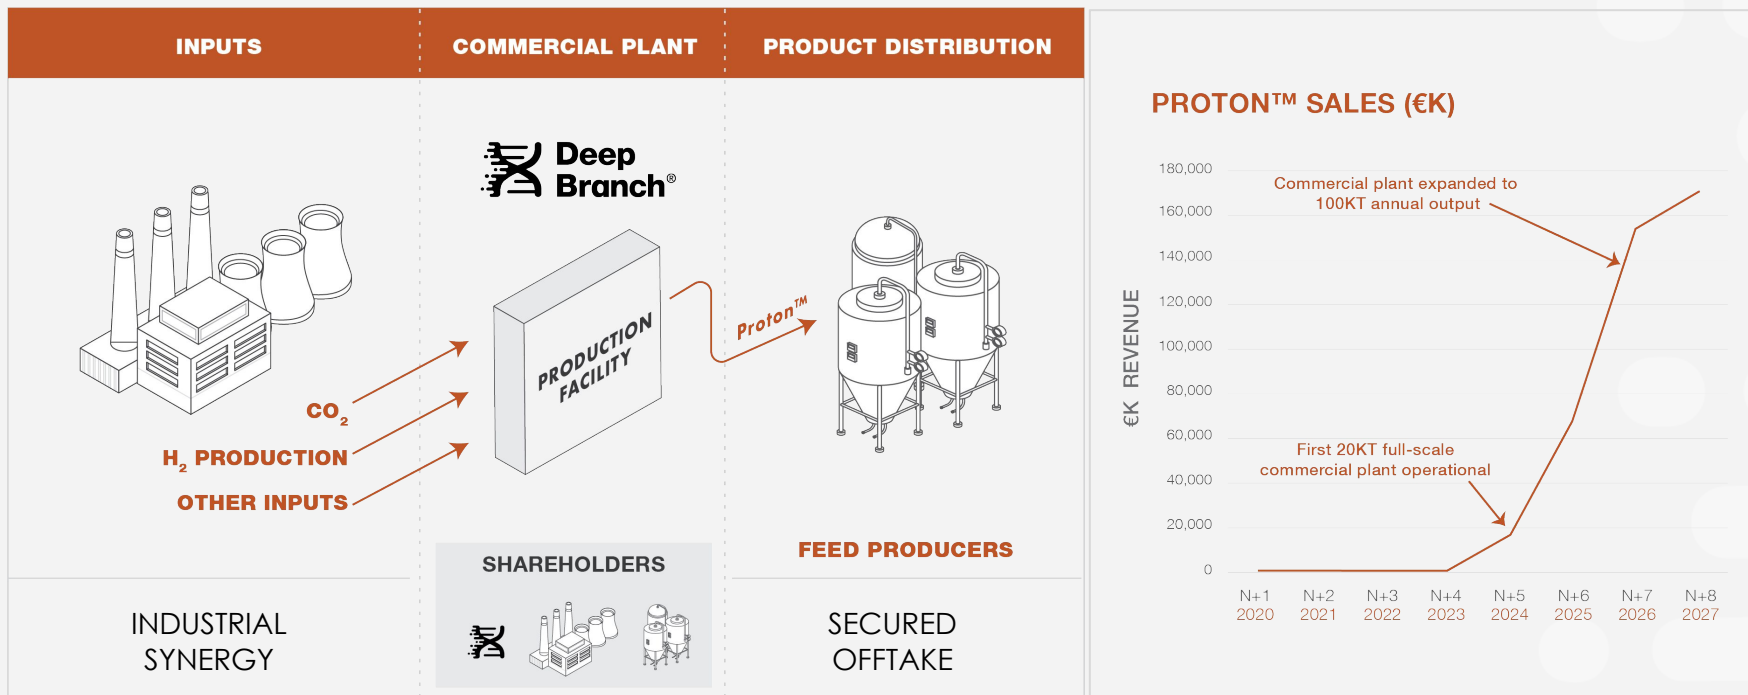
INPUTS

COMMERCIAL PLANT

PRODUCT DISTRIBUTION

Deep Branch®

PRODUCTION FACILITY

Proton™

$CO_2$

$H_2$ PRODUCTION

OTHER INPUTS

SHAREHOLDERS

FEED PRODUCERS

INDUSTRIAL SYNERGY

SECURED OFFTAKE

PROTON™ SALES (€K)

€K REVENUE

180,000
160,000
140,000
120,000
100,000
80,000
60,000
40,000
20,000
0

Commercial plant expanded to 100KT annual output

First 20KT full-scale commercial plant operational

N+1 2020
N+2 2021
N+3 2022
N+4 2023
N+5 2024
N+6 2025
N+7 2026
N+8 2027